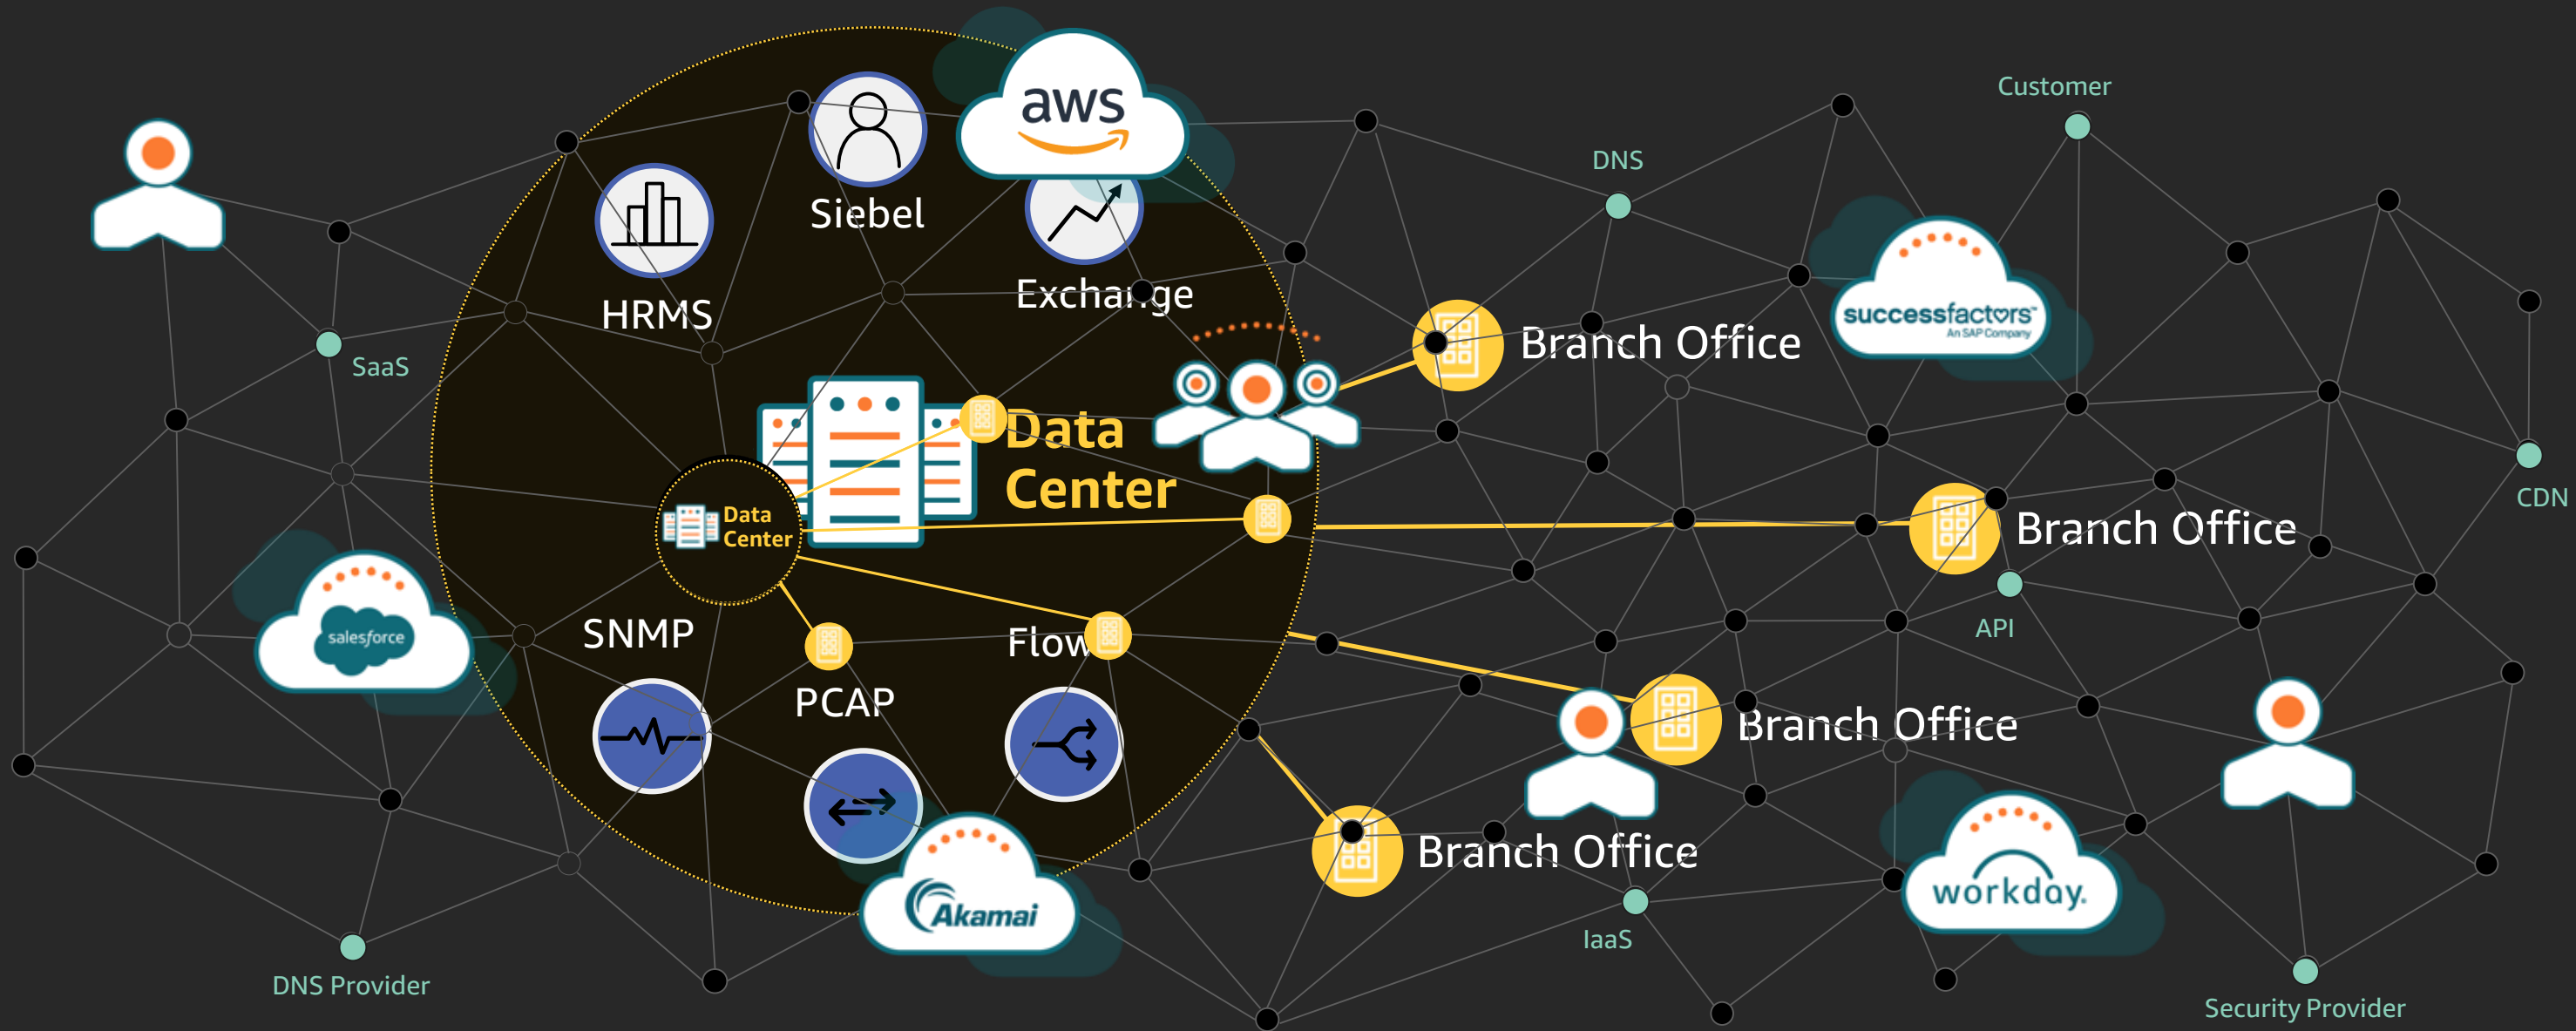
aws

Siebel

HRMS

Exchange

SaaS

Data Center

Data Center

Branch Office

DNS

Customer

successfactors An SAP Company

Branch Office

CDN

API

salesforce

SNMP

PCAP

Flow

Branch Office

Branch Office

workday.

Akamai

DNS Provider

IaaS

Security Provider